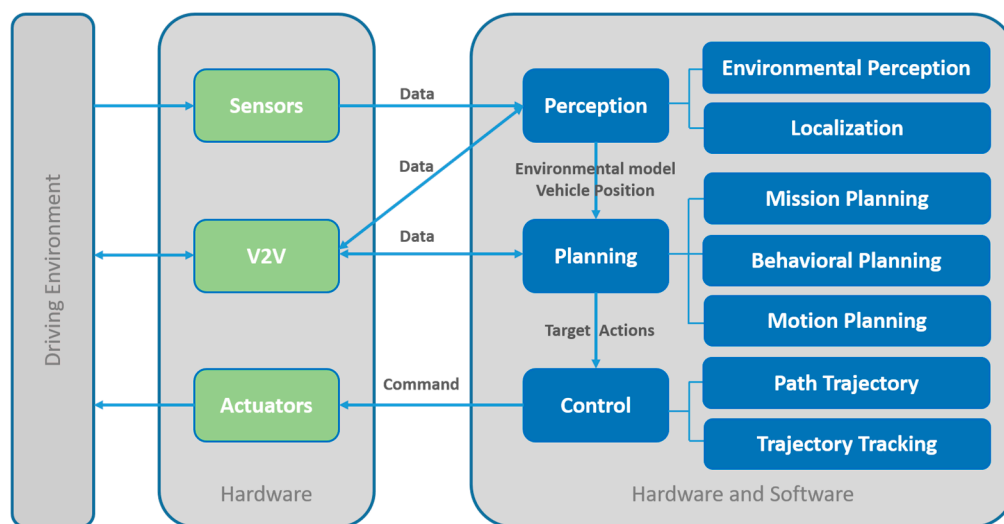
Driving Environment

Sensors

V2V

Actuators

Hardware

Data

Data

Data

Command

Perception

Environmental model
Vehicle Position

Planning

Target Actions

Control

Environmental Perception

Localization

Mission Planning

Behavioral Planning

Motion Planning

Path Trajectory

Trajectory Tracking

Hardware and Software